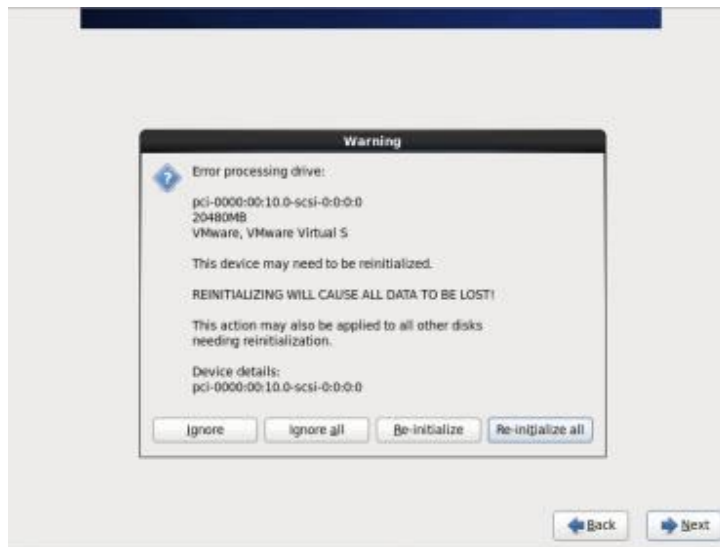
Warning

Error processing drive:

pci-0000:00:10.0-scsi-0:0:0:0
20480MB
VMware, VMware Virtual S

This device may need to be reinitialized.

REINITIALIZING WILL CAUSE ALL DATA TO BE LOST!

This action may also be applied to all other disks needing reinitialization.

Device details:
pci-0000:00:10.0-scsi-0:0:0:0

Ignore | Ignore all | Re-initialize | Re-initialize all

Back | Next